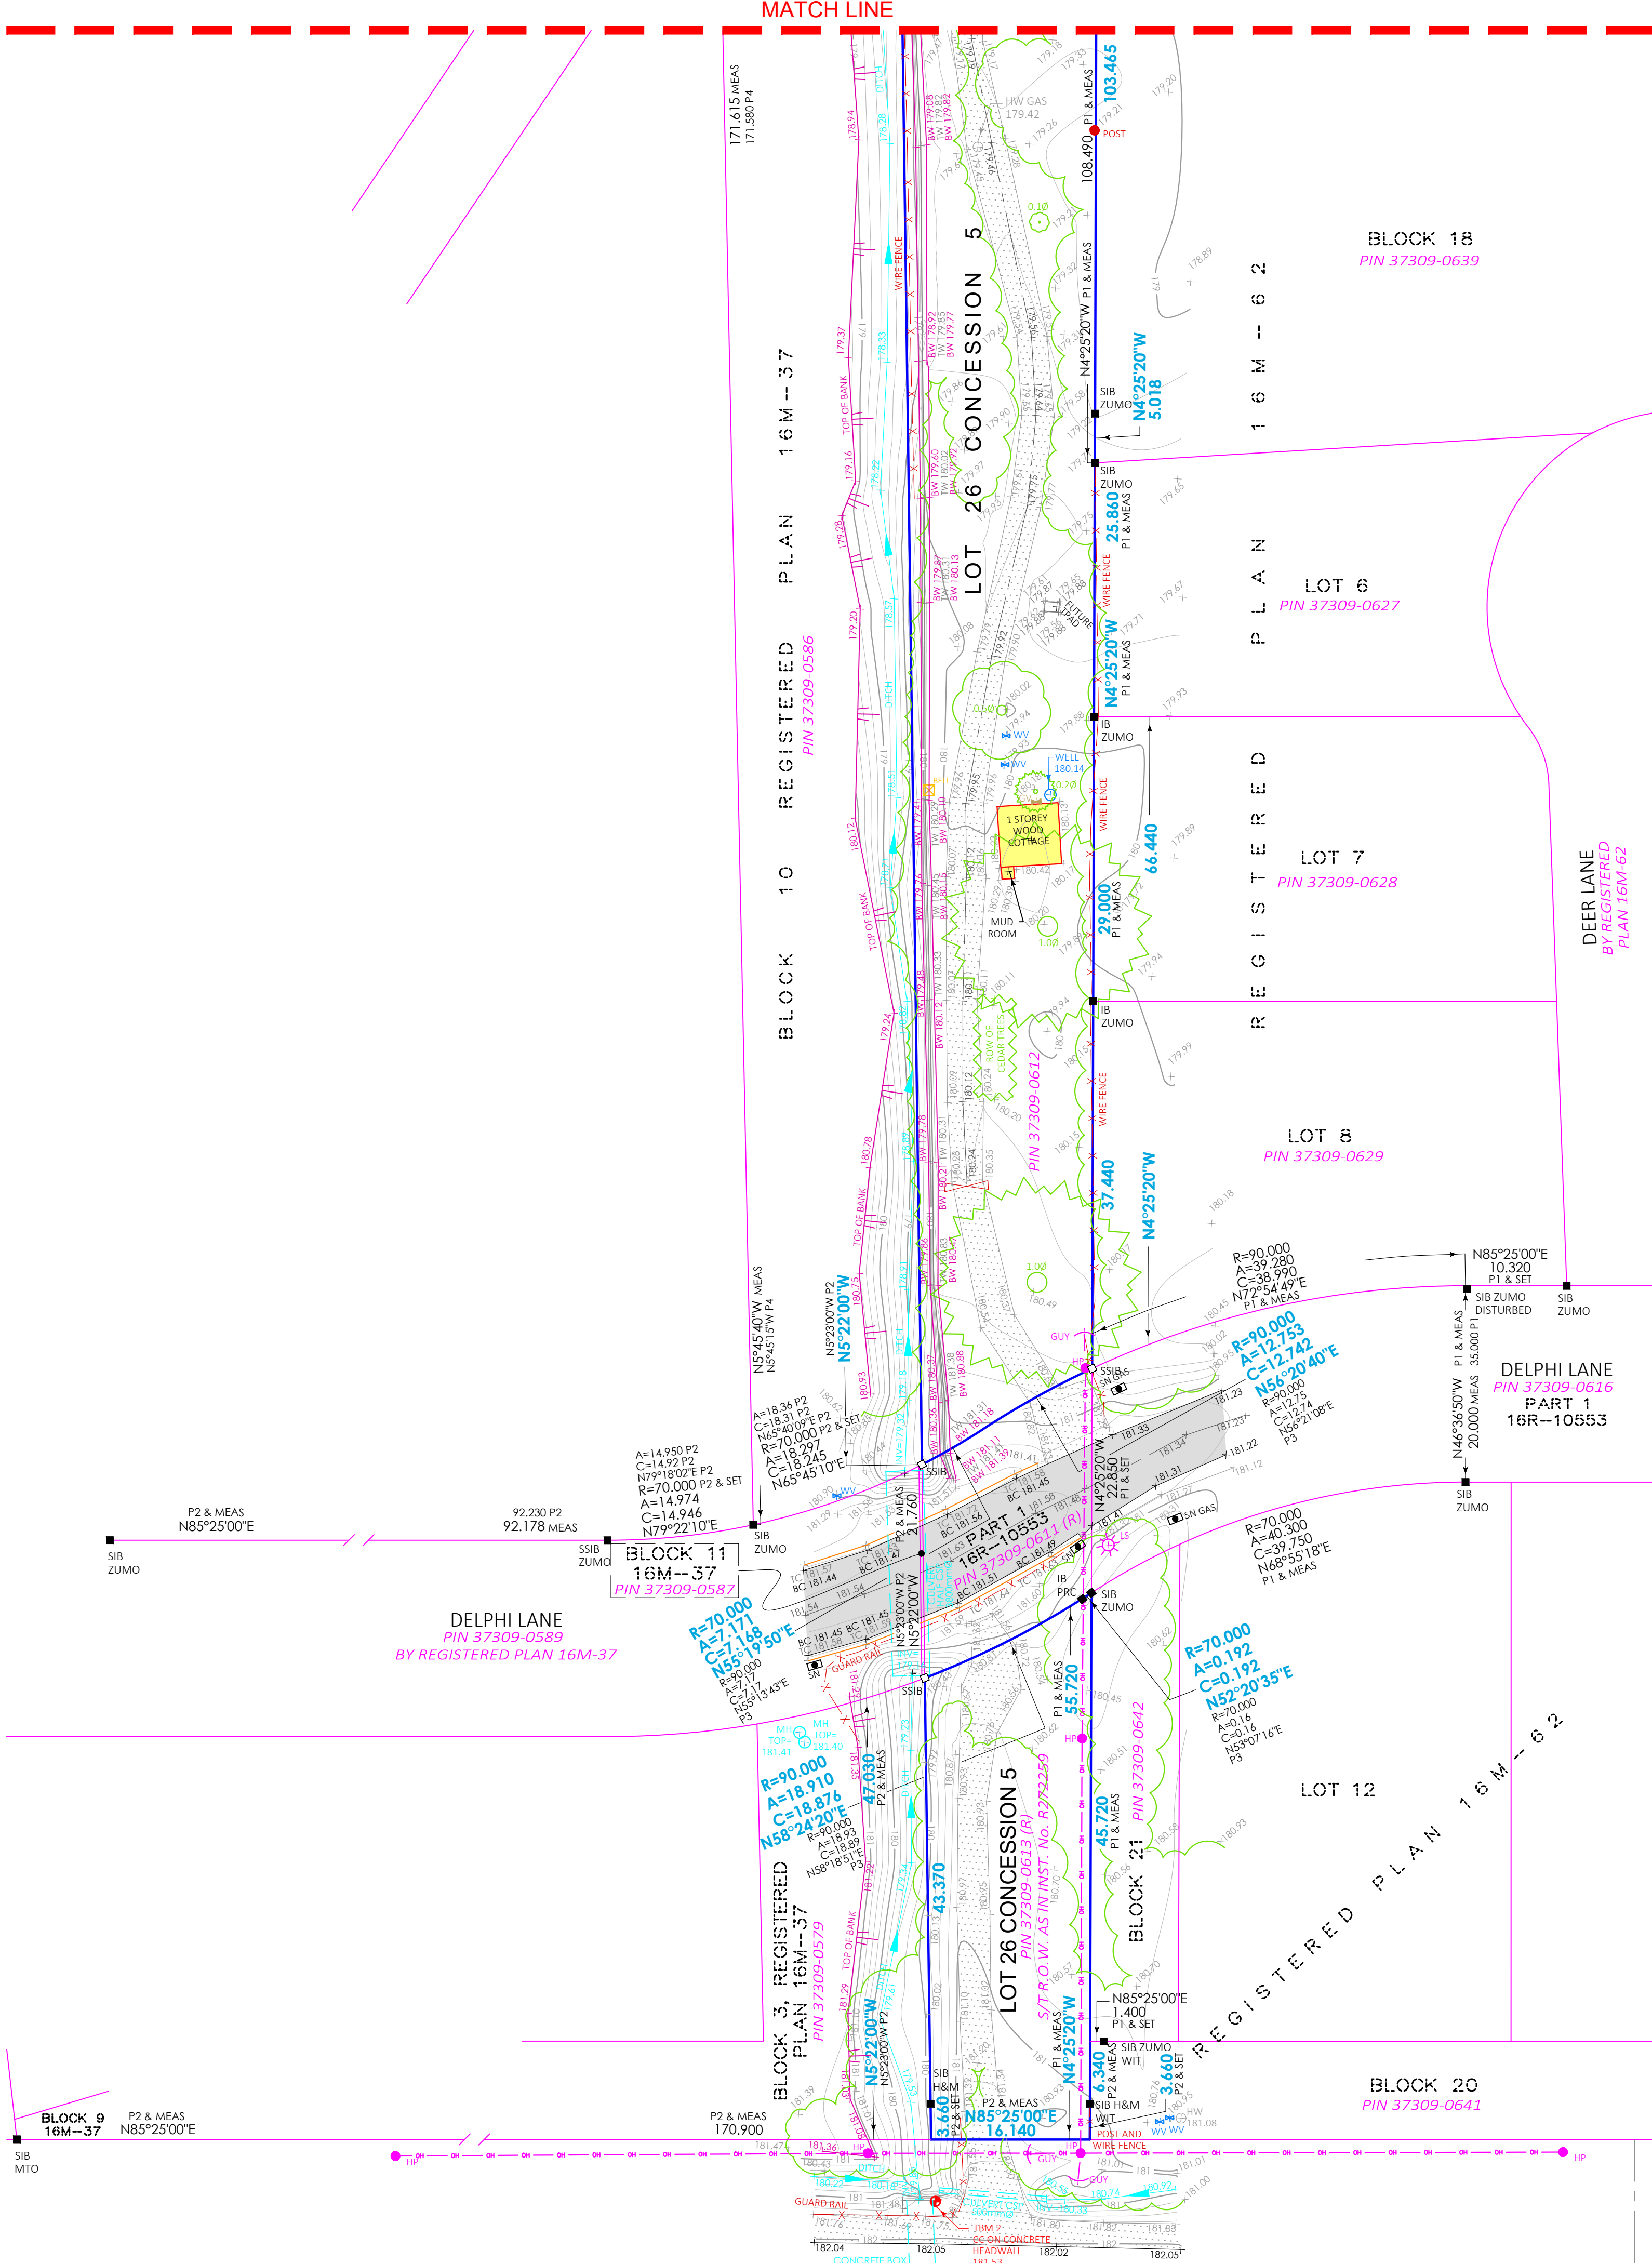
MATCH LINE

171.615 MEAS
171.580 P4

HW GAS
179.42

POST

108.490 P1 & MEAS

103.465

BLOCK 18
PIN 37309-0639

LOT 26 CONCESSION 5

N4°25'20"W P1 & MEAS

N4°25'20"W
5.018

SIB ZUMO

SIB ZUMO

25.860 P1 & MEAS

BLOCK 10 REGISTERED PLAN 16M-37
PIN 37309-0586

REGISTERED PLAN 16M-62

LOT 6
PIN 37309-0627

WIRE FENCE

TOP OF BANK

DITCH

FUTURE PAD

N4°25'20"W P1 & MEAS

IB ZUMO

WELL 180.14

1 STOREY WOOD COTTAGE

MUD ROOM

WV

66.440

LOT 7
PIN 37309-0628

DEER LANE
BY REGISTERED PLAN 16M-62

29.000 P1 & MEAS

IB ZUMO

ROW OF CEDAR TREES

PIN 37309-0612

LOT 8
PIN 37309-0629

37.440

N4°25'20"W

R=90.000
A=39.280
C=38.990
N72°54'49"E
P1 & MEAS

N85°25'00"E
10.320
P1 & SET

SIB ZUMO DISTURBED

SIB ZUMO

N5°45'40"W MEAS
N5°45'15"W P4

N5°23'00"W P2
N5°22'00"W

GUY

SSIB

SN GAS

R=90.000
A=12.753
C=12.742
N56°20'40"E
R=90.000
A=12.75
C=12.74
N56°21'08"E
P3

P1 & MEAS 35.000 P1
N46°36'50"W 20.000 MEAS

DELPHI LANE
PIN 37309-0616
PART 1
16R-10553

A=18.36 P2
C=18.31 P2
N65°40'09"E P2
R=70.000 P2 & SET
A=18.297
C=18.245
N65°45'10"E

A=14.950 P2
C=14.92 P2
N79°18'02"E P2
R=70.000 P2 & SET
A=14.974
C=14.946
N79°22'10"E

N4°25'20"W
22.850
P1 & SET

SIB ZUMO

P2 & MEAS
N85°25'00"E

92.230 P2
92.178 MEAS

SIB ZUMO

SSIB ZUMO

BLOCK 11
16M-37
PIN 37309-0587

P2 & MEAS
21.760

PART 1
16R-10553
PIN 37309-0611 (R)

SN GAS

R=70.000
A=40.300
C=39.750
N68°55'18"E
P1 & MEAS

IB PRC

SIB ZUMO

DELPHI LANE
PIN 37309-0589
BY REGISTERED PLAN 16M-37

R=70.000
A=7.171
C=7.168
N55°19'50"E
R=90.000
A=7.17
C=7.17
N55°13'43"E
P3

N5°23'00"W P2
N5°22'00"W

GUARD RAIL

SSIB

R=70.000
A=0.192
C=0.192
N52°20'35"E
R=70.000
A=0.16
C=0.16
N53°07'16"E
P3

P1 & MEAS
55.720

MH TOP= 181.41

MH TOP= 181.40

R=90.000
A=18.910
C=18.876
N58°24'20"E
R=90.000
A=18.93
C=18.89
N58°18'51"E
P3

47.030
P2 & MEAS

LOT 12

HP

45.720
P1 & MEAS

PIN 37309-0642

43.370

LOT 26 CONCESSION 5
PIN 37309-0613 (R)
S/T R.O.W. AS IN INST. No. R272259

BLOCK 21

BLOCK 3, REGISTERED PLAN 16M-37
PIN 37309-0579

N5°22'00"W
N5°23'00"W P2

N85°25'00"E
1.400
P1 & SET

SIB ZUMO WIT

P1 & MEAS
N4°25'20"W

6.340
P2 & MEAS

3.660
P2 & SET

BLOCK 20
PIN 37309-0641

BLOCK 9
16M-37

P2 & MEAS
N85°25'00"E

SIB MTO

P2 & MEAS
170.900

SIB H&M

3.660 P2 & SET

P2 & MEAS
N85°25'00"E
16.140

SIB H&M WIT

HW 181.08

WV WV

POST AND WIRE FENCE

GUY

HP

GUARD RAIL

TBM 2
CC ON CONCRETE HEADWALL
181.53

CONCRETE BOX

182.04
182.05
182.02
182.05